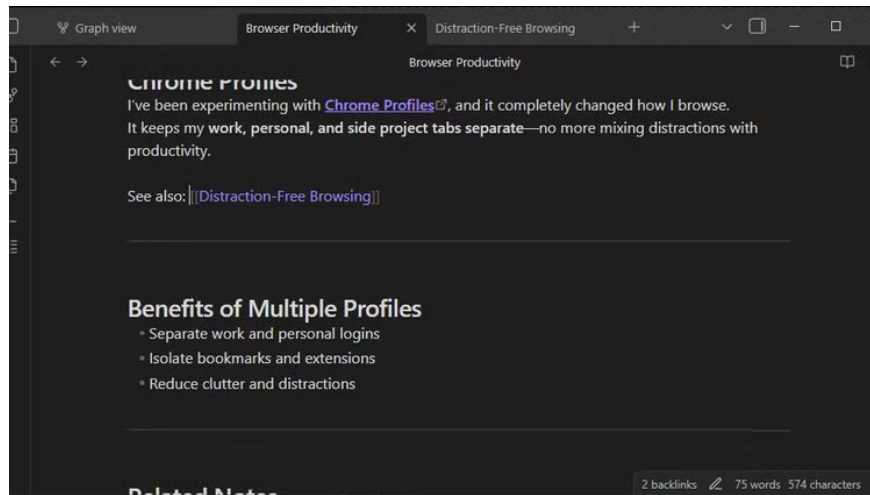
Graph view | Browser Productivity × | Distraction-Free Browsing +

Browser Productivity

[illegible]

I've been experimenting with Chrome Profiles, and it completely changed how I browse. It keeps my work, personal, and side project tabs separate—no more mixing distractions with productivity.

See also: [[Distraction-Free Browsing]]

Benefits of Multiple Profiles

- Separate work and personal logins
- Isolate bookmarks and extensions
- Reduce clutter and distractions

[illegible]

2 backlinks 75 words 574 characters